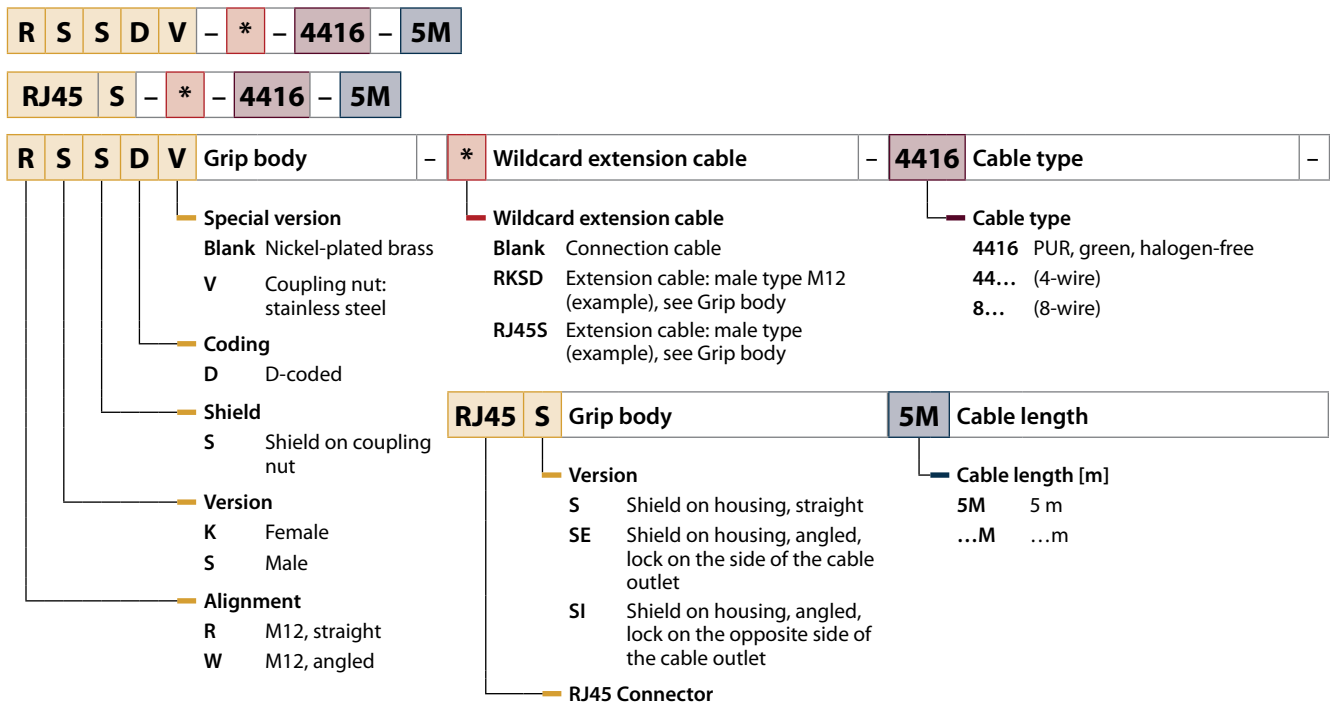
R S S D V – * – 4416 – 5M

RJ45 S – * – 4416 – 5M

R S S D V Grip body – * Wildcard extension cable – 4416 Cable type –

Special version
Blank Nickel-plated brass
V Coupling nut: stainless steel

Coding
D D-coded

Shield
S Shield on coupling nut

Version
K Female
S Male

Alignment
R M12, straight
W M12, angled

Wildcard extension cable
Blank Connection cable
RKSD Extension cable: male type M12 (example), see Grip body
RJ45S Extension cable: male type (example), see Grip body

Cable type
4416 PUR, green, halogen-free
44… (4-wire)
8… (8-wire)

RJ45 S Grip body 5M Cable length

Version
S Shield on housing, straight
SE Shield on housing, angled, lock on the side of the cable outlet
SI Shield on housing, angled, lock on the opposite side of the cable outlet

RJ45 Connector

Cable length [m]
5M 5 m
…M …m